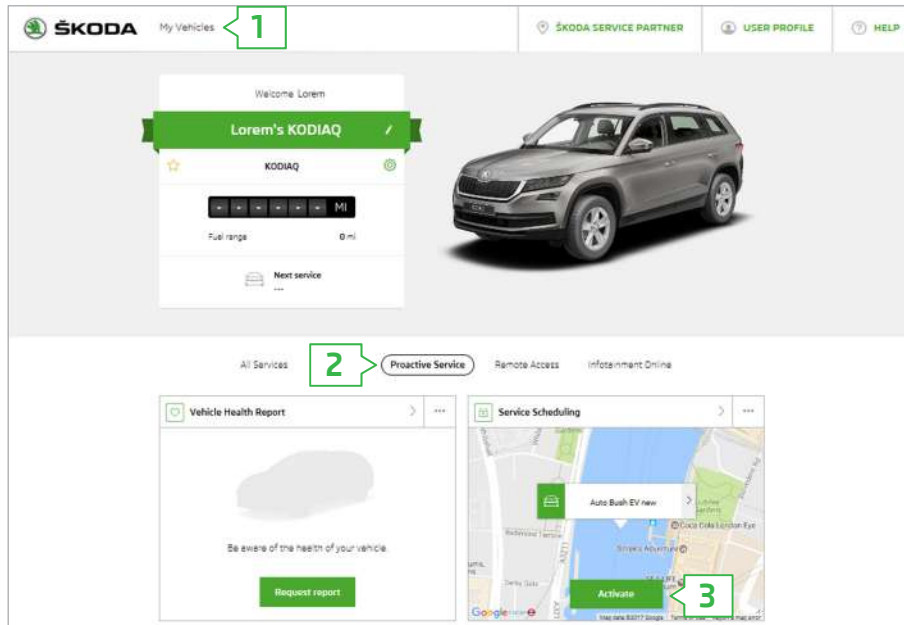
ŠKODA My Vehicles 1

ŠKODA SERVICE PARTNER USER PROFILE HELP

Welcome Lorem

Lorem's KODIAQ

KODIAQ

- - - - - - MI

Fuel range 0 mi

Next service
---

All Services 2 Proactive Service Remote Access Infotainment Online

Vehicle Health Report

Be aware of the health of your vehicle

Request report

Service Scheduling

Auto Bush EV new

Coca Cola London Eye

Activate 3

Google

Map data ©2017 Google